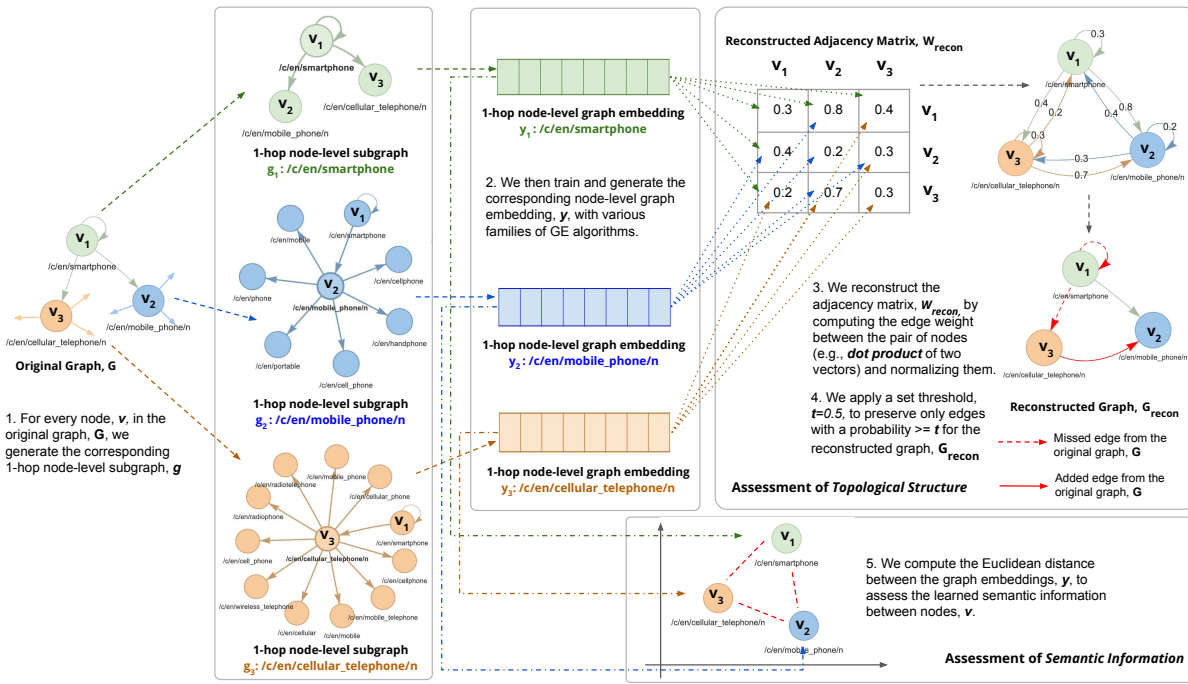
$v_1$
/c/en/smartphone
$v_3$
/c/en/cellular_telephone/n
$v_2$
/c/en/mobile_phone/n
Original Graph, G

1. For every node, $v$, in the original graph, G, we generate the corresponding 1-hop node-level subgraph, $g$

$v_1$
/c/en/smartphone
$v_3$
/c/en/cellular_telephone/n
$v_2$
/c/en/mobile_phone/n
1-hop node-level subgraph
$g_1$ : /c/en/smartphone

/c/en/mobile
$v_1$
/c/en/smartphone
/c/en/cellphone
/c/en/phone
$v_2$
/c/en/mobile_phone/n
/c/en/handphone
/c/en/portable
/c/en/cell_phone
1-hop node-level subgraph
$g_2$ : /c/en/mobile_phone/n

/c/en/radiotelephone
/c/en/mobile_phone
/c/en/cellular_phone
/c/en/radiophone
$v_1$
$v_3$
/c/en/cellular_telephone/n
/c/en/smartphone
/c/en/cell_phone
/c/en/cellphone
/c/en/wireless_telephone
/c/en/mobile_telephone
/c/en/cellular
/c/en/mobile
1-hop node-level subgraph
$g_3$ : /c/en/cellular_telephone/n

1-hop node-level graph embedding
$y_1$ : /c/en/smartphone

2. We then train and generate the corresponding node-level graph embedding, $y$, with various families of GE algorithms.

1-hop node-level graph embedding
$y_2$ : /c/en/mobile_phone/n

1-hop node-level graph embedding
$y_3$ : /c/en/cellular_telephone/n

Reconstructed Adjacency Matrix, $W_{recon}$

| | $v_1$ | $v_2$ | $v_3$ |
|---|---|---|---|
| $v_1$ | 0.3 | 0.8 | 0.4 |
| $v_2$ | 0.4 | 0.2 | 0.3 |
| $v_3$ | 0.2 | 0.7 | 0.3 |

3. We reconstruct the adjacency matrix, $W_{recon}$, by computing the edge weight between the pair of nodes (e.g., dot product of two vectors) and normalizing them.

4. We apply a set threshold, $t=0.5$, to preserve only edges with a probability >= $t$ for the reconstructed graph, $G_{recon}$

Assessment of Topological Structure

0.3
$v_1$
/c/en/smartphone
0.4
0.2
0.8
0.4
0.3
0.2
$v_3$
0.3
$v_2$
0.7
/c/en/cellular_telephone/n
/c/en/mobile_phone/n

$v_1$
/c/en/smartphone
$v_3$
$v_2$
/c/en/mobile_phone/n
/c/en/cellular_telephone/n

Reconstructed Graph, $G_{recon}$
Missed edge from the original graph, G
Added edge from the original graph, G

$v_1$
/c/en/smartphone
$v_3$
/c/en/cellular_telephone/n
$v_2$
/c/en/mobile_phone/n

5. We compute the Euclidean distance between the graph embeddings, $y$, to assess the learned semantic information between nodes, $v$.

Assessment of Semantic Information